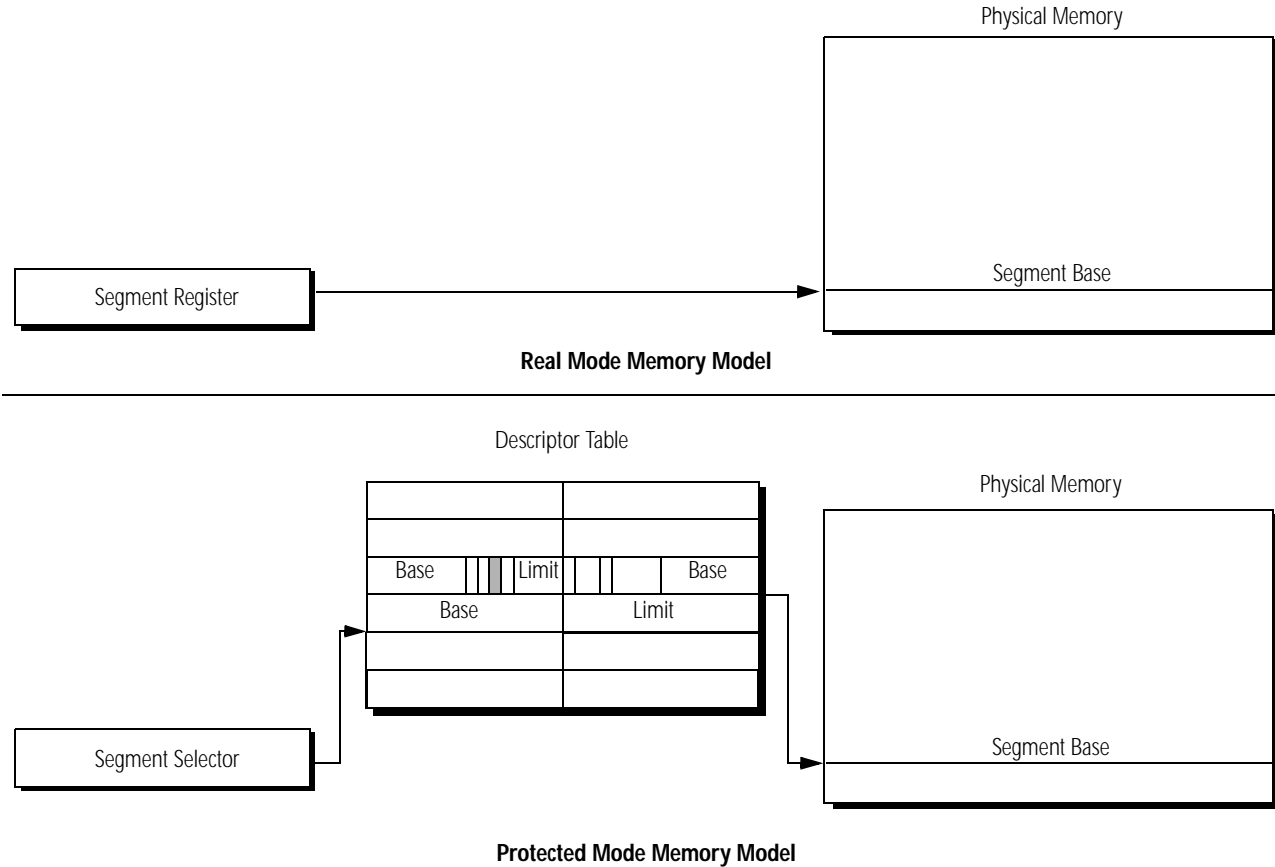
Physical Memory

Segment Base

Segment Register

**Real Mode Memory Model**

Descriptor Table

Physical Memory

Base

Limit

Base

Base

Limit

Segment Base

Segment Selector

**Protected Mode Memory Model**